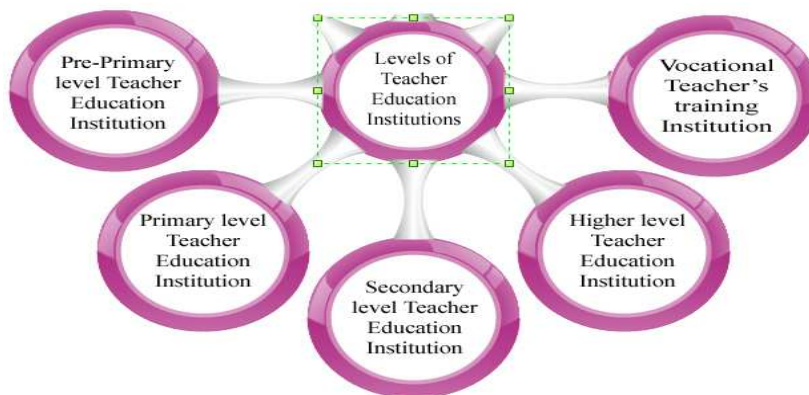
Levels of Teacher Education Institutions

Pre-Primary level Teacher Education Institution

Vocational Teacher's training Institution

Primary level Teacher Education Institution

Secondary level Teacher Education Institution

Higher level Teacher Education Institution